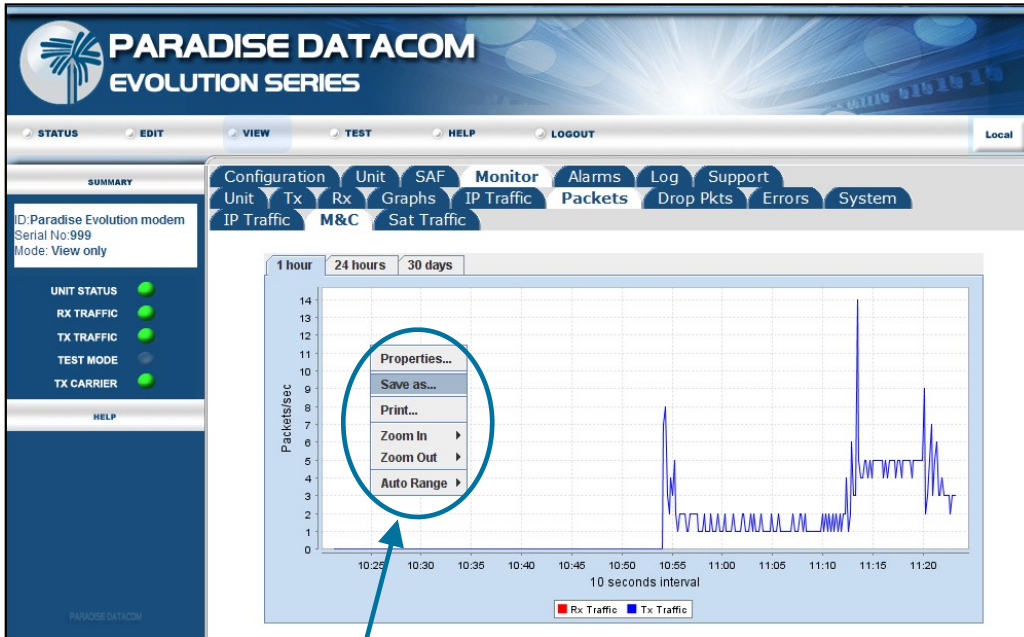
PARADISE DATACOM
EVOLUTION SERIES

STATUS EDIT VIEW TEST HELP LOGOUT Local

SUMMARY

ID:Paradise Evolution modem
Serial No:999
Mode: View only

UNIT STATUS
RX TRAFFIC
TX TRAFFIC
TEST MODE
TX CARRIER

HELP

PARADISE DATACOM

Configuration Unit SAF Monitor Alarms Log Support
Unit Tx Rx Graphs IP Traffic Packets Drop Pkts Errors System
IP Traffic M&C Sat Traffic

1 hour 24 hours 30 days

Properties...
Save as...
Print...
Zoom In
Zoom Out
Auto Range

Packets/sec
14 13 12 11 10 9 8 7 6 5 4 3 2 1 0
10:25 10:30 10:35 10:40 10:45 10:50 10:55 11:00 11:05 11:10 11:15 11:20
10 seconds interval

Rx Traffic Tx Traffic